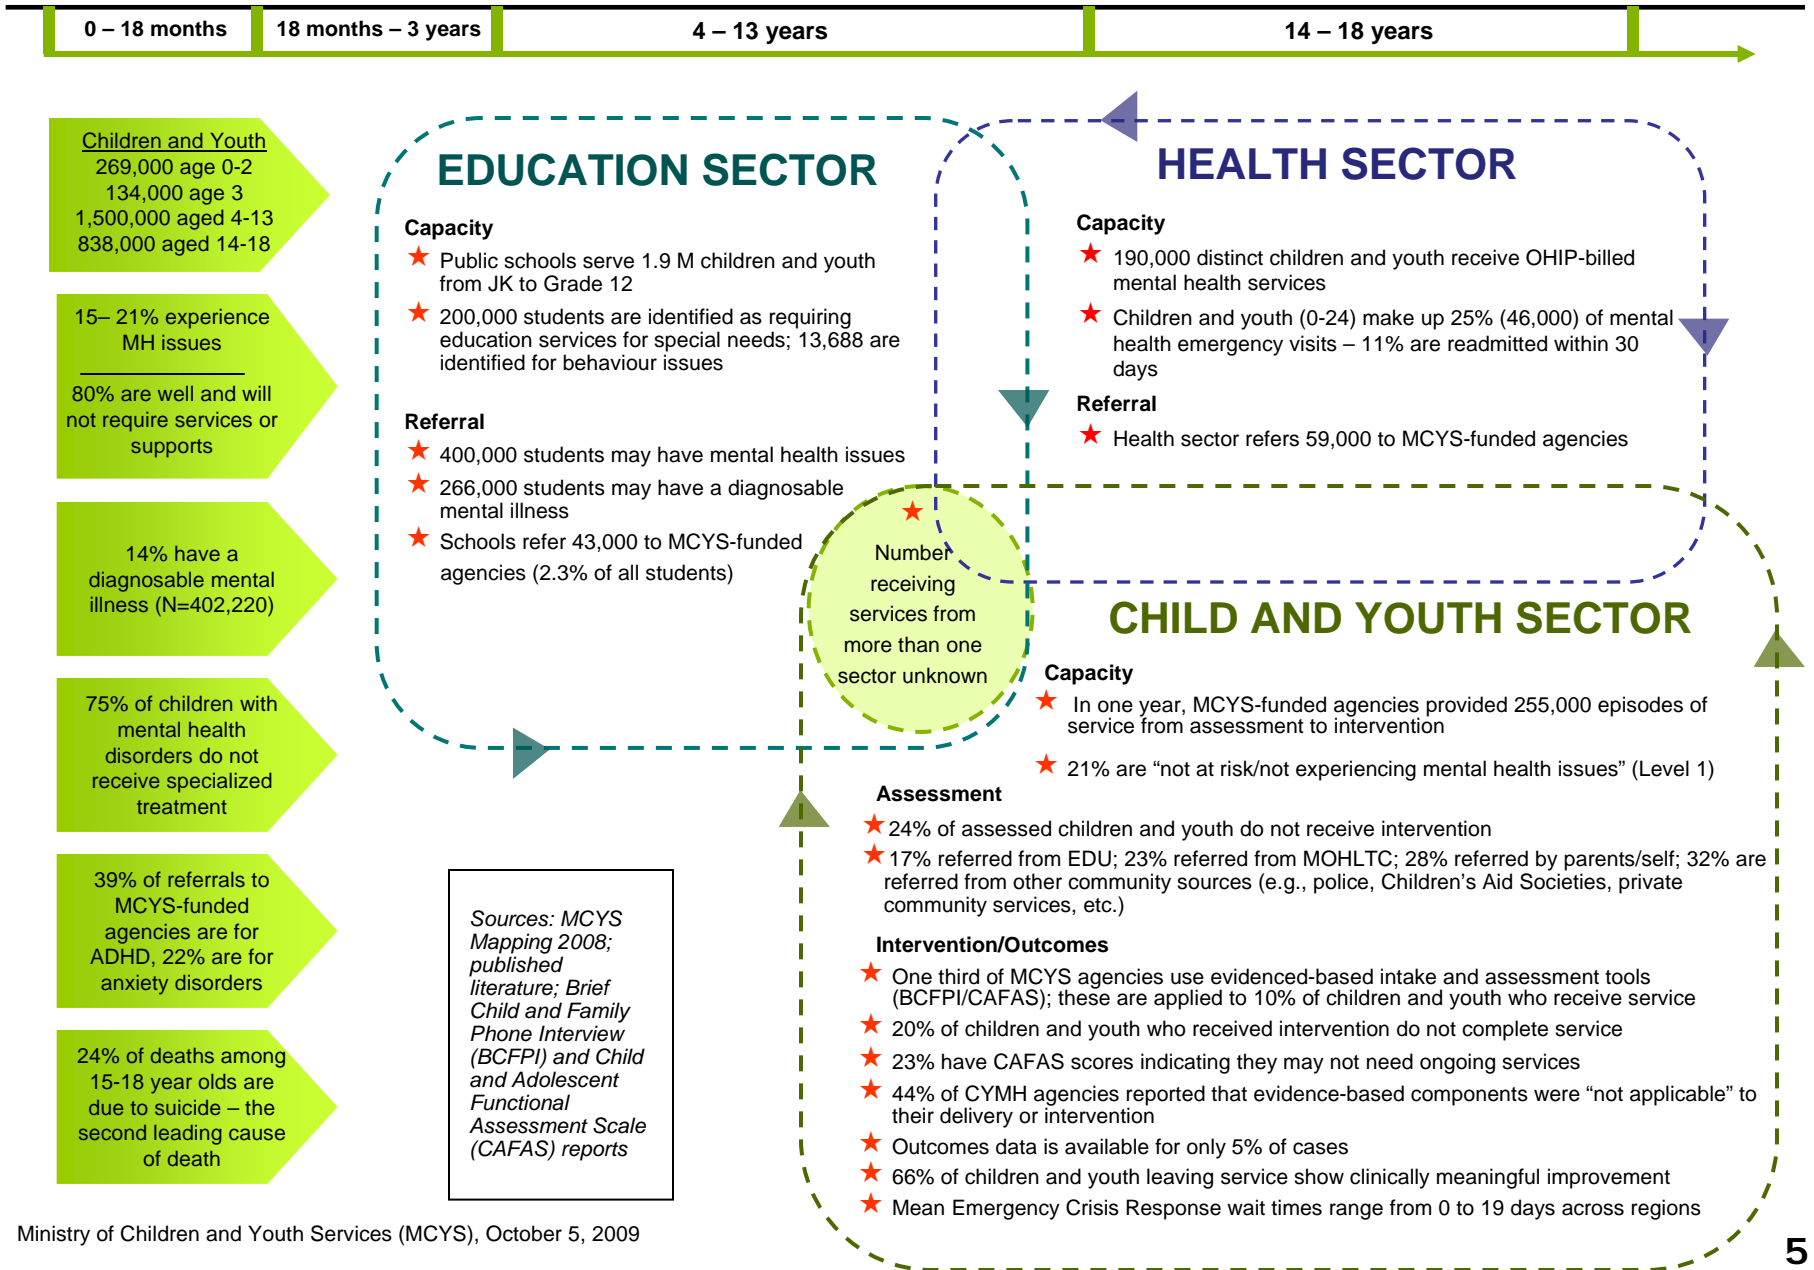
0 – 18 months | 18 months – 3 years | 4 – 13 years | 14 – 18 years

Children and Youth
269,000 age 0-2
134,000 age 3
1,500,000 aged 4-13
838,000 aged 14-18

15– 21% experience MH issues

80% are well and will not require services or supports

14% have a diagnosable mental illness (N=402,220)

75% of children with mental health disorders do not receive specialized treatment

39% of referrals to MCYS-funded agencies are for ADHD, 22% are for anxiety disorders

24% of deaths among 15-18 year olds are due to suicide – the second leading cause of death

EDUCATION SECTOR

Capacity
Public schools serve 1.9 M children and youth from JK to Grade 12
200,000 students are identified as requiring education services for special needs; 13,688 are identified for behaviour issues

Referral
400,000 students may have mental health issues
266,000 students may have a diagnosable mental illness
Schools refer 43,000 to MCYS-funded agencies (2.3% of all students)

HEALTH SECTOR

Capacity
190,000 distinct children and youth receive OHIP-billed mental health services
Children and youth (0-24) make up 25% (46,000) of mental health emergency visits – 11% are readmitted within 30 days

Referral
Health sector refers 59,000 to MCYS-funded agencies

Number receiving services from more than one sector unknown

CHILD AND YOUTH SECTOR

Capacity
In one year, MCYS-funded agencies provided 255,000 episodes of service from assessment to intervention
21% are “not at risk/not experiencing mental health issues” (Level 1)

Assessment
24% of assessed children and youth do not receive intervention
17% referred from EDU; 23% referred from MOHLTC; 28% referred by parents/self; 32% are referred from other community sources (e.g., police, Children’s Aid Societies, private community services, etc.)

Intervention/Outcomes
One third of MCYS agencies use evidenced-based intake and assessment tools (BCFPI/CAFAS); these are applied to 10% of children and youth who receive service
20% of children and youth who received intervention do not complete service
23% have CAFAS scores indicating they may not need ongoing services
44% of CYMH agencies reported that evidence-based components were “not applicable” to their delivery or intervention
Outcomes data is available for only 5% of cases
66% of children and youth leaving service show clinically meaningful improvement
Mean Emergency Crisis Response wait times range from 0 to 19 days across regions

Sources: MCYS Mapping 2008; published literature; Brief Child and Family Phone Interview (BCFPI) and Child and Adolescent Functional Assessment Scale (CAFAS) reports

Ministry of Children and Youth Services (MCYS), October 5, 2009

5